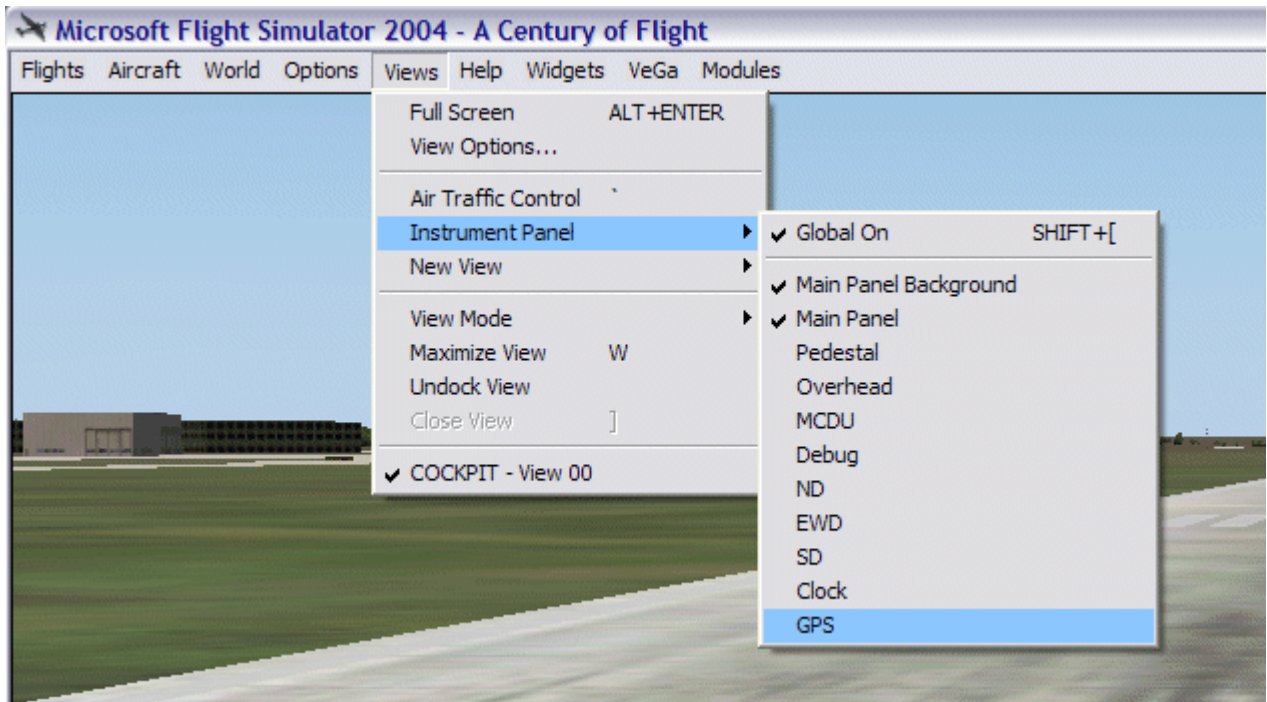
Microsoft Flight Simulator 2004 - A Century of Flight

Flights Aircraft World Options Views Help Widgets VeGa Modules

Full Screen ALT+ENTER
View Options...

Air Traffic Control `
Instrument Panel
New View

View Mode
Maximize View W
Undock View
Close View ]

✔ COCKPIT - View 00

✔ Global On SHIFT+[

✔ Main Panel Background
✔ Main Panel
Pedestal
Overhead
MCDU
Debug
ND
EWD
SD
Clock
GPS